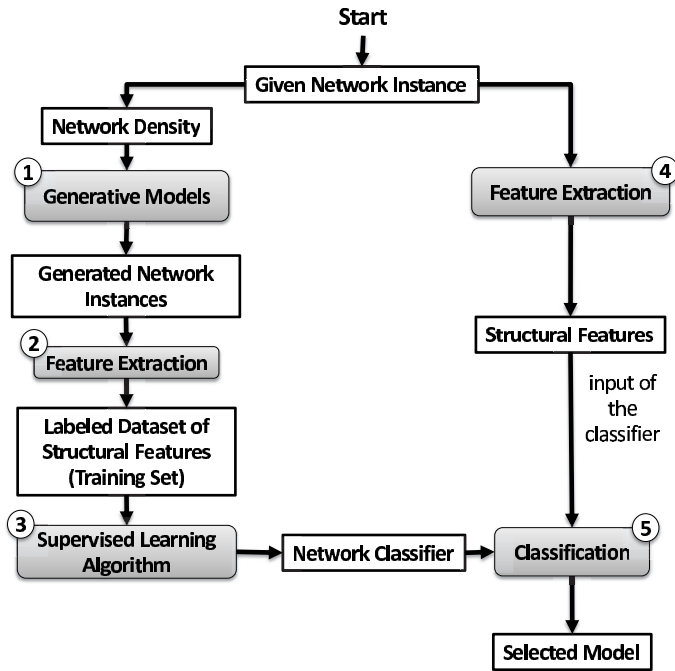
Start

Given Network Instance

Network Density

1 Generative Models

Generated Network Instances

2 Feature Extraction

Labeled Dataset of Structural Features (Training Set)

3 Supervised Learning Algorithm

Network Classifier

4 Feature Extraction

Structural Features

input of the classifier

5 Classification

Selected Model